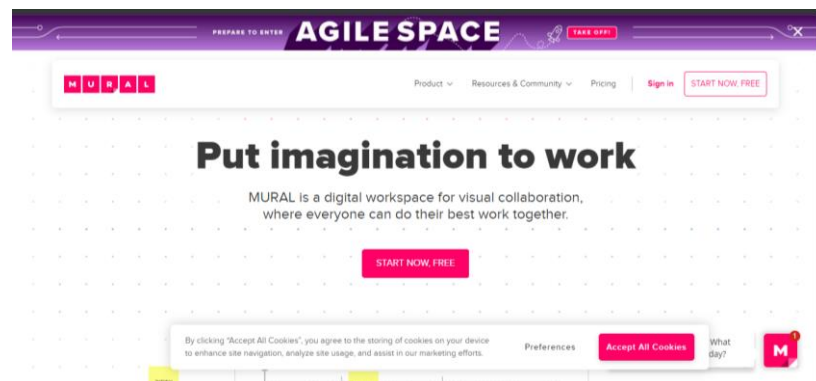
PREPARE TO ENTER AGILE SPACE TAKE OFF!

M U R A L

Product Resources & Community Pricing Sign in START NOW, FREE

Put imagination to work

MURAL is a digital workspace for visual collaboration, where everyone can do their best work together.

START NOW, FREE

By clicking "Accept All Cookies", you agree to the storing of cookies on your device to enhance site navigation, analyze site usage, and assist in our marketing efforts.

Preferences

Accept All Cookies

What day?

M

1